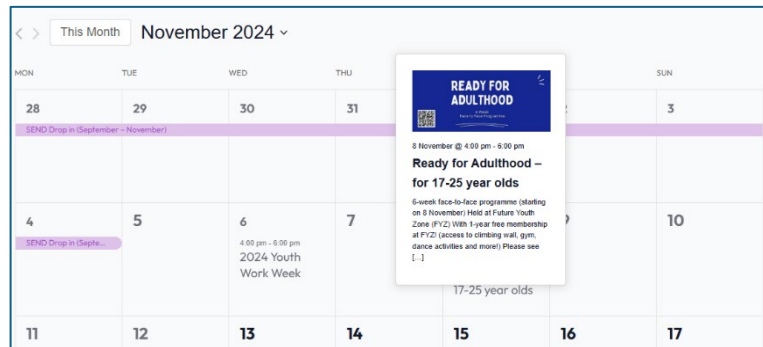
< > This Month November 2024 ⌄

MON TUE WED THU SUN

28 29 30 31 3

SEND Drop in (September – November)

4 5 6 7 10

SEND Drop in (Septe...

4:00 pm - 6:00 pm
2024 Youth Work Week

17-25 year olds

11 12 13 14 15 16 17

READY FOR ADULTHOOD
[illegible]

8 November @ 4:00 pm - 6:00 pm

Ready for Adulthood – for 17-25 year olds

6-week face-to-face programme (starting on 8 November) Held at Future Youth Zone (FYZ) With 1-year free membership at FYZ! (access to climbing wall, gym, dance activities and more!) Please see [...]